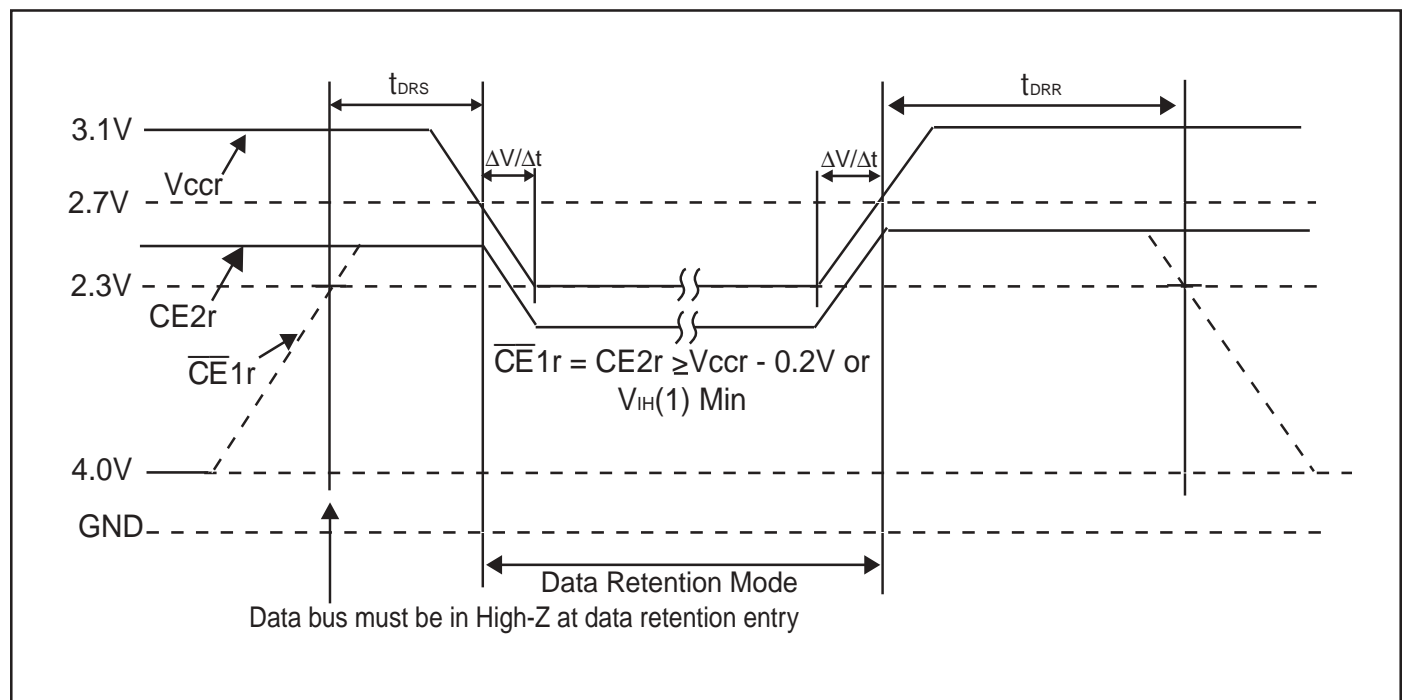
$t_{DRS}$

$t_{DRR}$

3.1V

Vccr

2.7V

$\Delta V/\Delta t$

$\Delta V/\Delta t$

2.3V

CE2r

$\overline{CE}$1r

$\overline{CE}$1r = CE2r ≥Vccr - 0.2V or $V_{IH}$(1) Min

4.0V

GND

Data Retention Mode

Data bus must be in High-Z at data retention entry